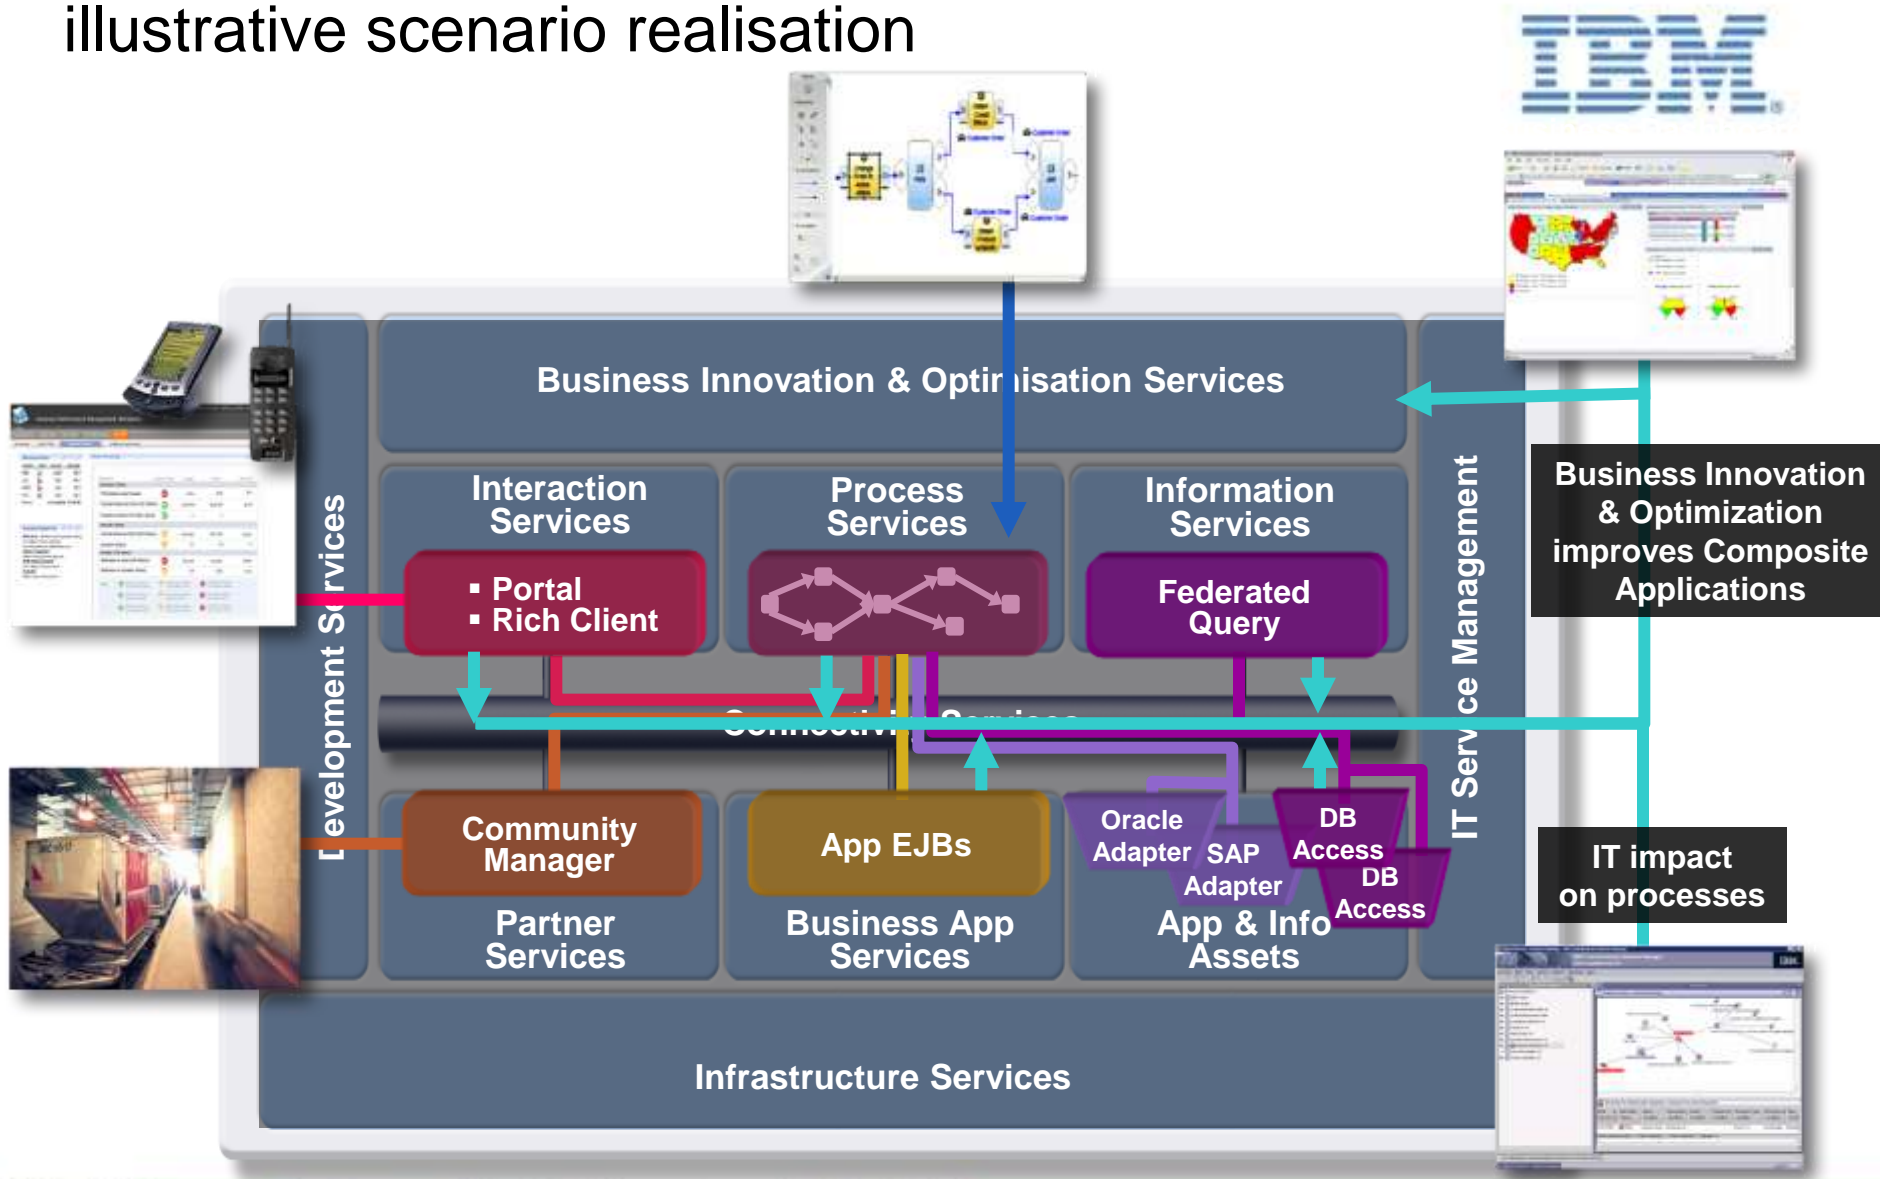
illustrative scenario realisation

IBM

Business Innovation & Optimisation Services

Interaction Services

▪ Portal
▪ Rich Client

Process Services

Information Services

Federated Query

Business Innovation & Optimization improves Composite Applications

Development Services

IT Service Management

Connectivity Services

Community Manager

Partner Services

App EJBs

Business App Services

Oracle Adapter

SAP Adapter

DB Access

DB Access

App & Info Assets

IT impact on processes

Infrastructure Services